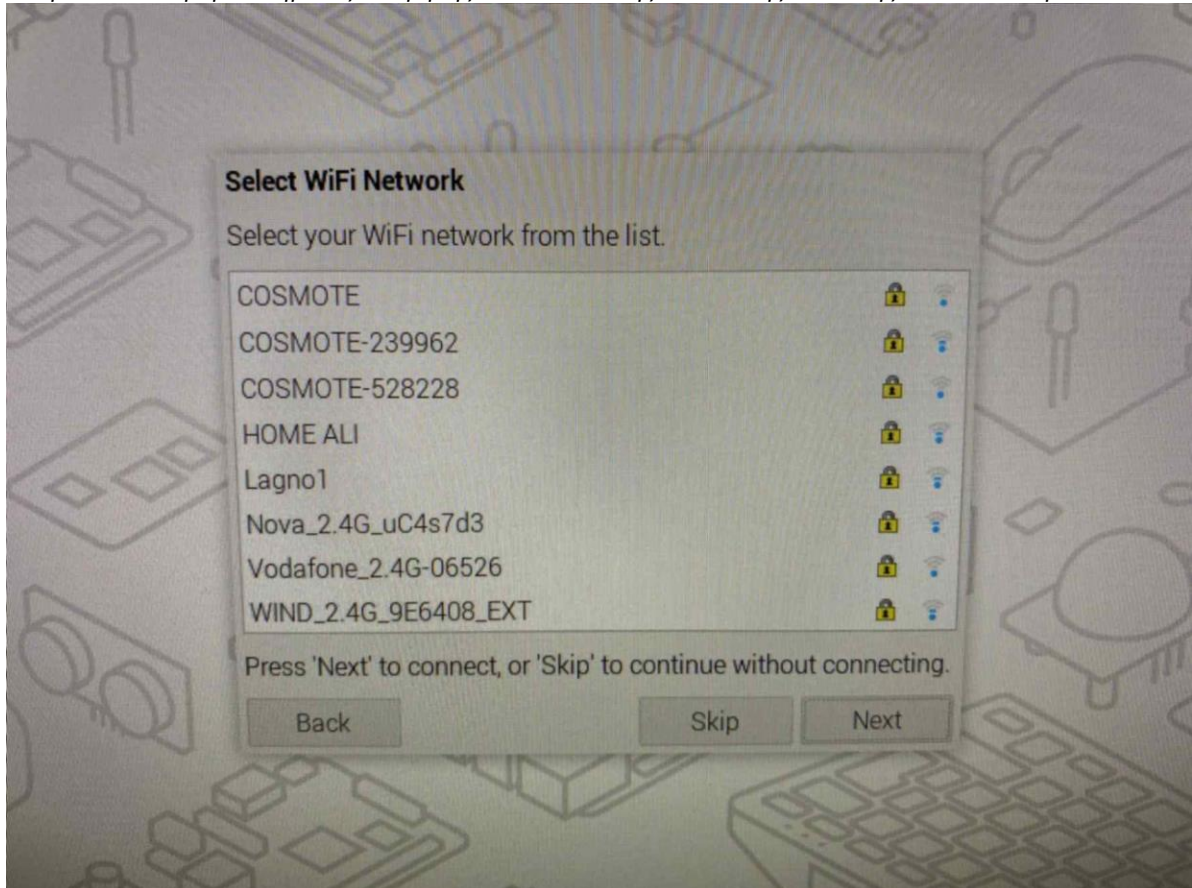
Select WiFi Network

Select your WiFi network from the list.

COSMOTE
COSMOTE-239962
COSMOTE-528228
HOME ALI
Lagno1
Nova_2.4G_uC4s7d3
Vodafone_2.4G-06526
WIND_2.4G_9E6408_EXT

Press 'Next' to connect, or 'Skip' to continue without connecting.

Back
Skip
Next